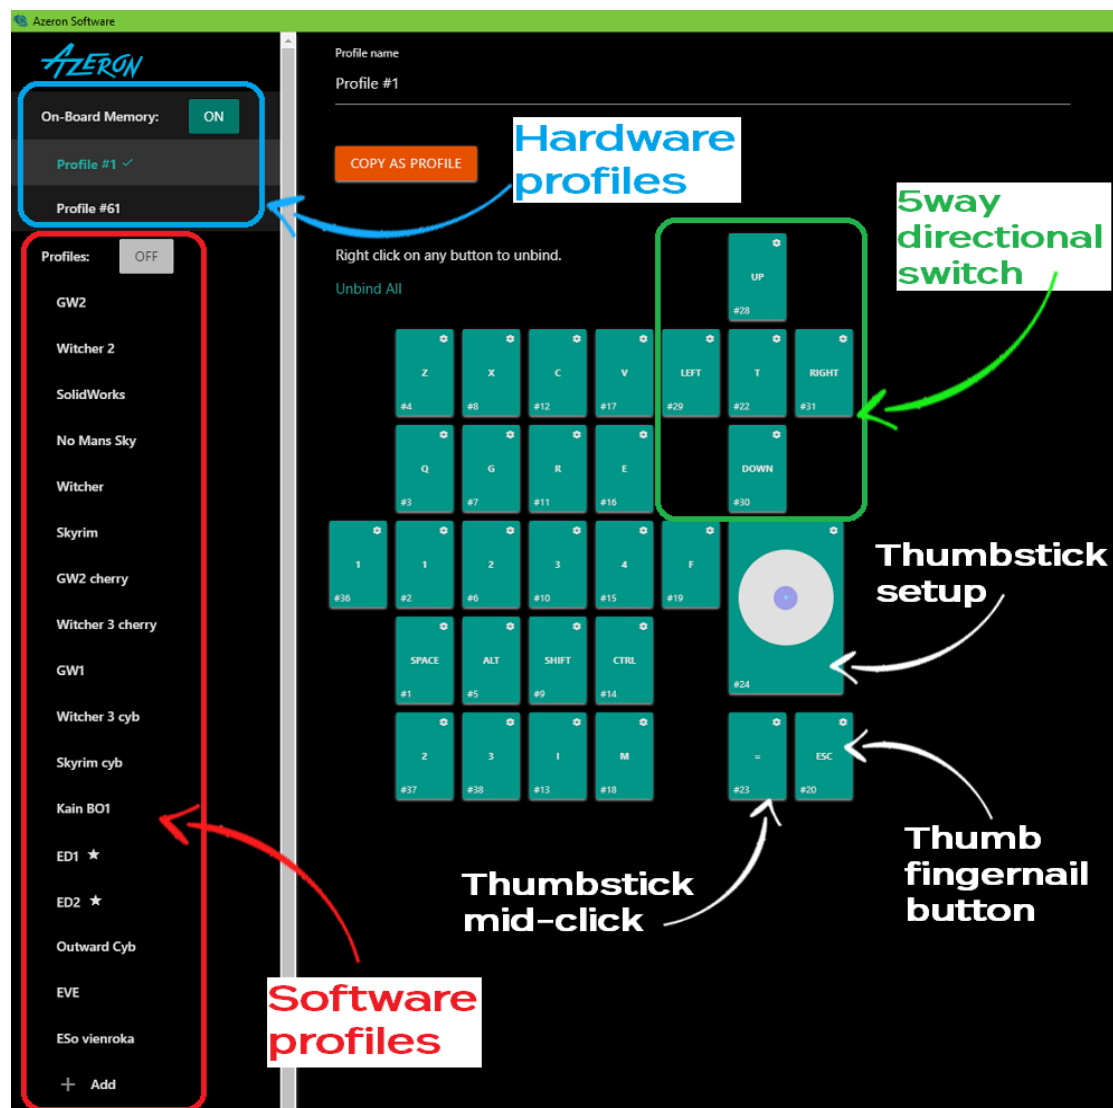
Azeron Software

AZERON

On-Board Memory: ON

Profile #1 ✓

Profile #61

Profiles: OFF

GW2

Witcher 2

SolidWorks

No Mans Sky

Witcher

Skyrim

GW2 cherry

Witcher 3 cherry

GW1

Witcher 3 cyb

Skyrim cyb

Kain BO1

ED1 ★

ED2 ★

Outward Cyb

EVE

ESo vienroka

+ Add

Profile name

Profile #1

COPY AS PROFILE

Right click on any button to unbind.

Unbind All

UP #28

Z #4
X #8
C #12
V #17
LEFT #29
T #22
RIGHT #31

Q #3
G #7
R #11
E #16
DOWN #30

1 #36
1 #2
2 #6
3 #10
4 #15
F #19

SPACE #1
ALT #5
SHIFT #9
CTRL #14
#24

2 #37
3 #38
I #13
M #18
= #23
ESC #20

Hardware profiles

5way directional switch

Thumbstick setup

Thumb fingernail button

Thumbstick mid-click

Software profiles